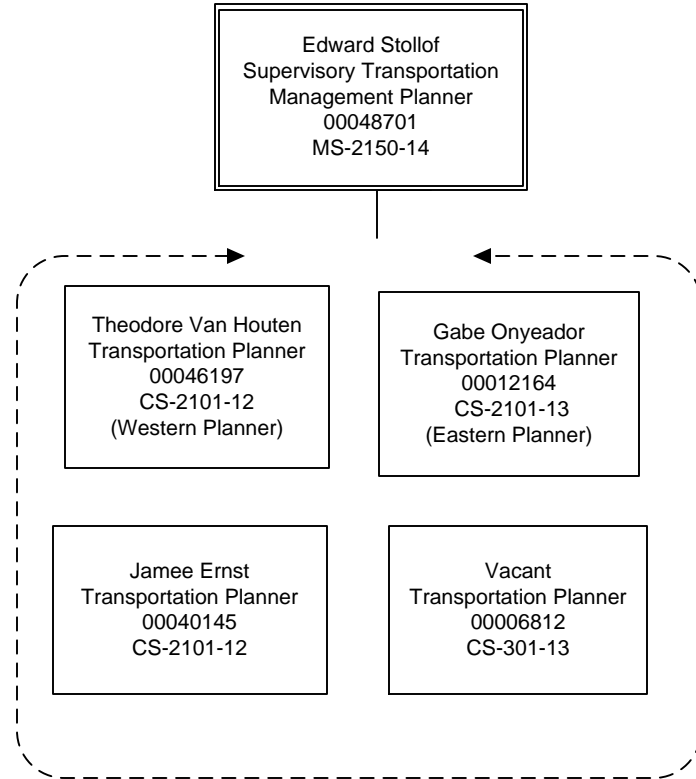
Edward Stollof
Supervisory Transportation Management Planner
00048701
MS-2150-14

Theodore Van Houten
Transportation Planner
00046197
CS-2101-12
(Western Planner)

Gabe Onyeador
Transportation Planner
00012164
CS-2101-13
(Eastern Planner)

Jamee Ernst
Transportation Planner
00040145
CS-2101-12

Vacant
Transportation Planner
00006812
CS-301-13